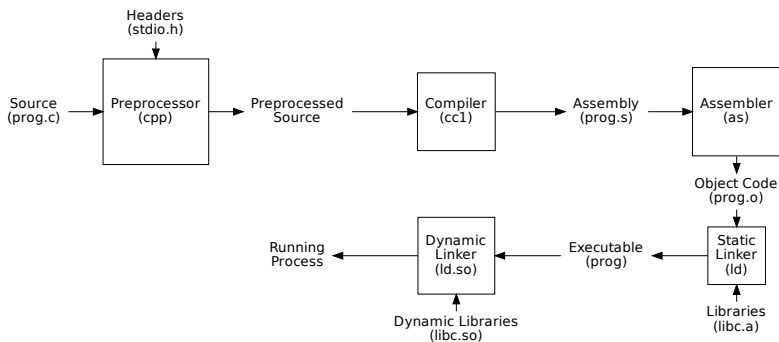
Headers
(stdio.h)

Source
(prog.c)

Preprocessor
(cpp)

Preprocessed
Source

Compiler
(cc1)

Assembly
(prog.s)

Assembler
(as)

Object Code
(prog.o)

Static
Linker
(ld)

Libraries
(libc.a)

Executable
(prog)

Dynamic
Linker
(ld.so)

Dynamic Libraries
(libc.so)

Running
Process